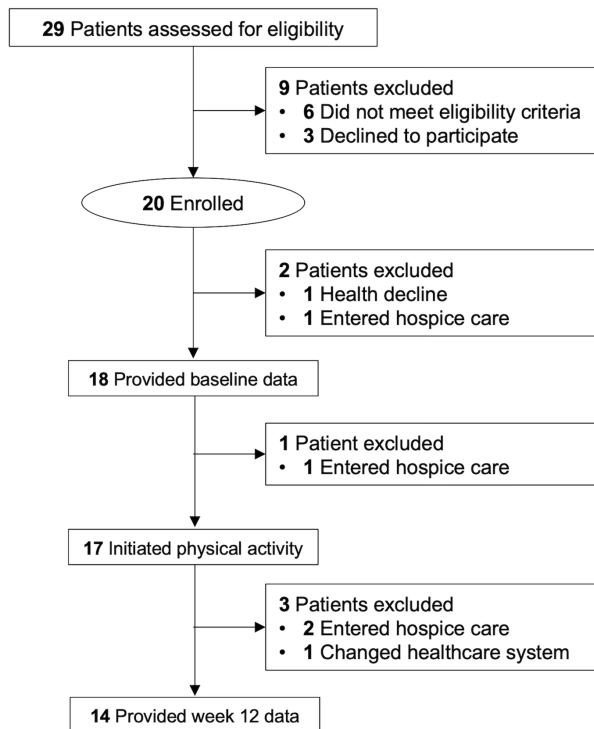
29 Patients assessed for eligibility

9 Patients excluded
• 6 Did not meet eligibility criteria
• 3 Declined to participate

20 Enrolled

2 Patients excluded
• 1 Health decline
• 1 Entered hospice care

18 Provided baseline data

1 Patient excluded
• 1 Entered hospice care

17 Initiated physical activity

3 Patients excluded
• 2 Entered hospice care
• 1 Changed healthcare system

14 Provided week 12 data